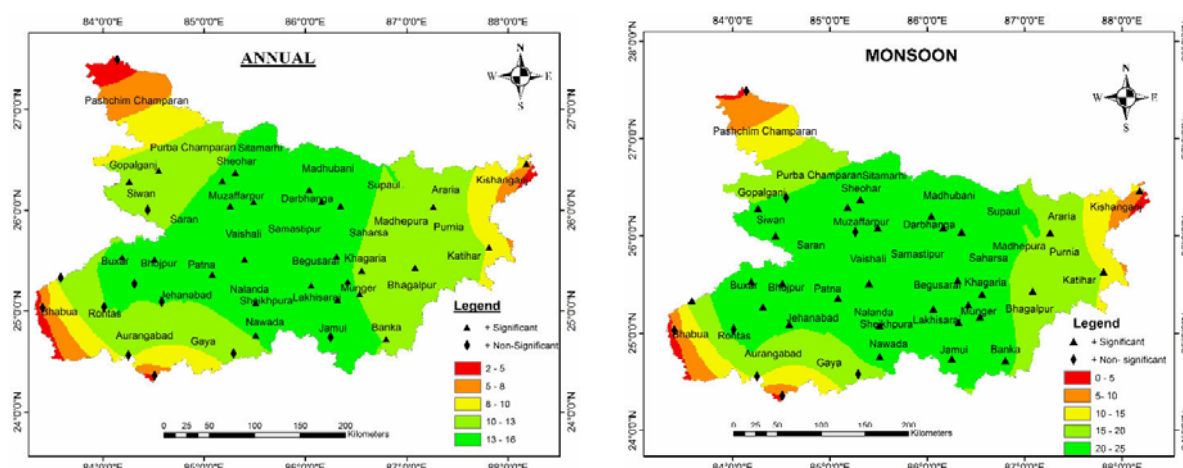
84°0'0"E 85°0'0"E 86°0'0"E 87°0'0"E 88°0'0"E

ANNUAL

N
W E
S

27°0'0"N
26°0'0"N
25°0'0"N
24°0'0"N

Pashchim Champaran
Purba Champaran
Sitamarhi
Gopalganj
Sheohar
Madhubani
Siwan
Muzaffarpur
Darbhanga
Supaul
Araria
Kishanganj
Saran
Madhepura
Purnia
Vaishali
Samastipur
Saharsa
Katihar
Buxar
Bhojpur
Patna
Begusarai
Khagaria
Bhagalpur
Jehanabad
Nalanda
Sheikhpura
Lakhisarai
Munger
Bhabua
Rohtas
Aurangabad
Gaya
Nawada
Jamui
Banka

Legend
+ Significant
+ Non-Significant
2 - 5
5 - 8
8 - 10
10 - 13
13 - 16

0 25 50 100 150 200 Kilometers

84°0'0"E 85°0'0"E 86°0'0"E 87°0'0"E 88°0'0"E

84°0'0"E 85°0'0"E 86°0'0"E 87°0'0"E 88°0'0"E

MONSOON

N
W E
S

28°0'0"N
27°0'0"N
26°0'0"N
25°0'0"N
24°0'0"N

Pashchim Champaran
Purba Champaran
Sitamarhi
Gopalganj
Sheohar
Madhubani
Siwan
Muzaffarpur
Darbhanga
Supaul
Araria
Kishanganj
Saran
Madhepura
Purnia
Vaishali
Samastipur
Saharsa
Katihar
Buxar
Bhojpur
Patna
Begusarai
Khagaria
Bhagalpur
Jehanabad
Nalanda
Sheikhpura
Lakhisarai
Munger
Bhabua
Rohtas
Aurangabad
Gaya
Nawada
Jamui
Banka

Legend
+ Significant
+ Non- significant
0 - 5
5- 10
10 - 15
15 - 20
20 - 25

0 25 50 100 150 200 Kilometers

84°0'0"E 85°0'0"E 86°0'0"E 87°0'0"E 88°0'0"E